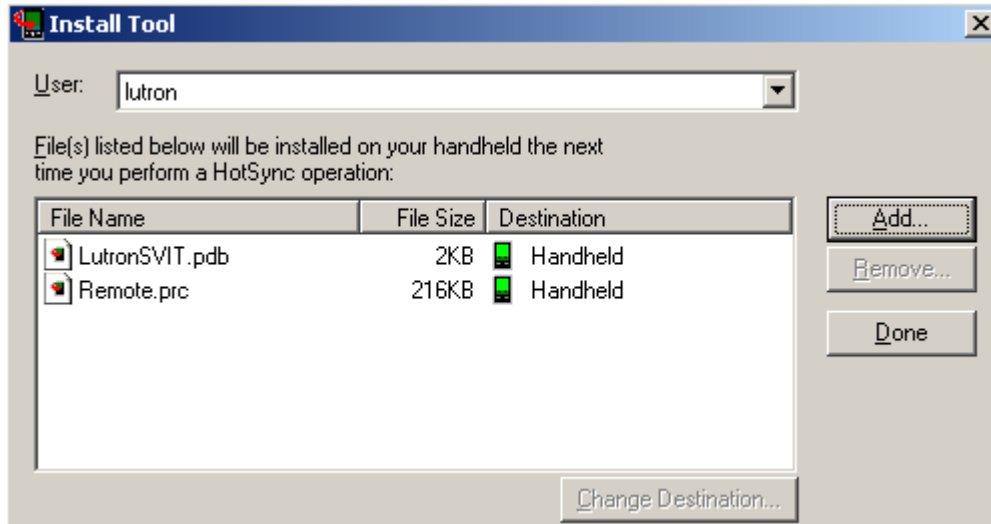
Install Tool

User: lutron

File(s) listed below will be installed on your handheld the next time you perform a HotSync operation:

| File Name | File Size | Destination |
|---|---|---|
| LutronSVIT.pdb | 2KB | Handheld |
| Remote.prc | 216KB | Handheld |

Add...
Remove...
Done
Change Destination...